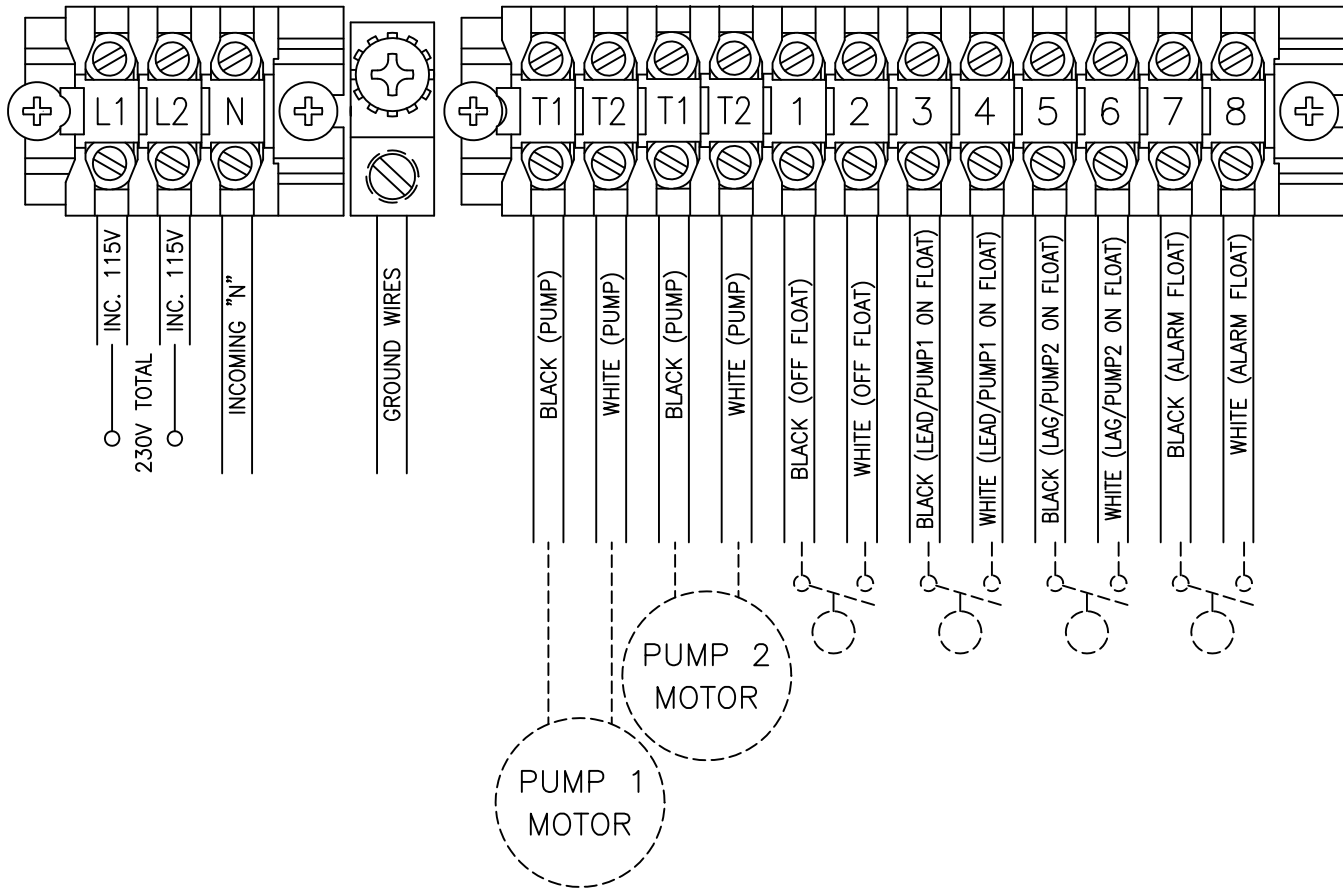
L1 L2 N

INC. 115V
INC. 115V
230V TOTAL
INCOMING "N"

GROUND WIRES

T1 T2 T1 T2 1 2 3 4 5 6 7 8

BLACK (PUMP)
WHITE (PUMP)
BLACK (PUMP)
WHITE (PUMP)
BLACK (OFF FLOAT)
WHITE (OFF FLOAT)
BLACK (LEAD/PUMP1 ON FLOAT)
WHITE (LEAD/PUMP1 ON FLOAT)
BLACK (LAG/PUMP2 ON FLOAT)
WHITE (LAG/PUMP2 ON FLOAT)
BLACK (ALARM FLOAT)
WHITE (ALARM FLOAT)

PUMP 2 MOTOR

PUMP 1 MOTOR